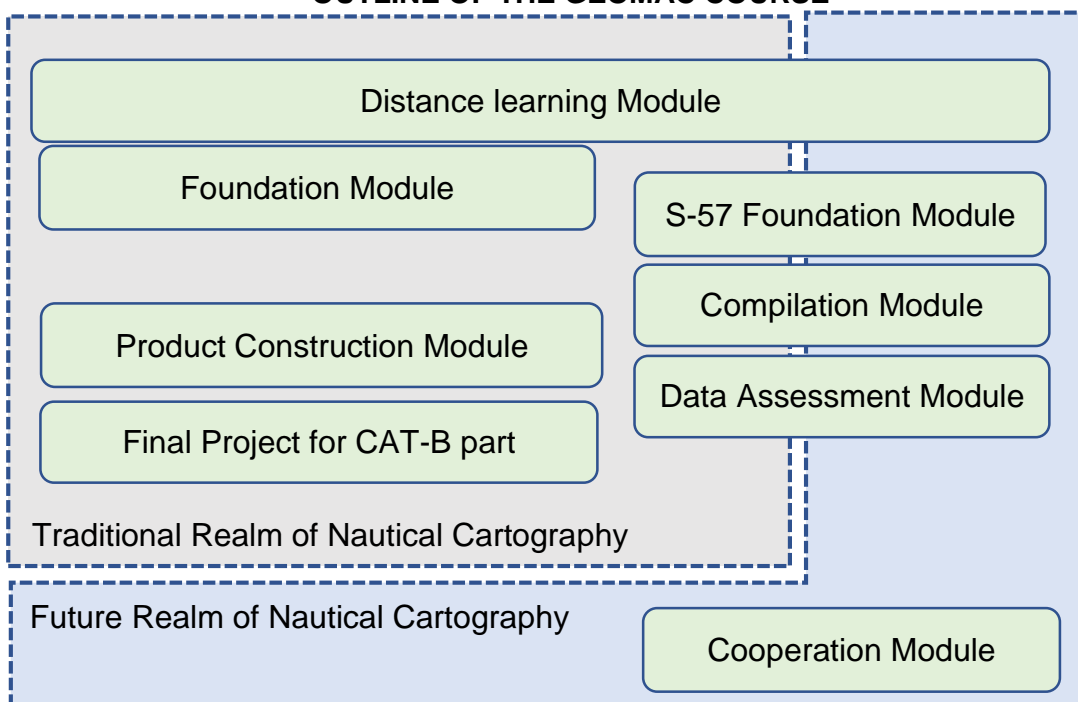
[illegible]

Distance learning Module

Foundation Module

S-57 Foundation Module

Compilation Module

Product Construction Module

Data Assessment Module

Final Project for CAT-B part

Traditional Realm of Nautical Cartography

Future Realm of Nautical Cartography

Cooperation Module